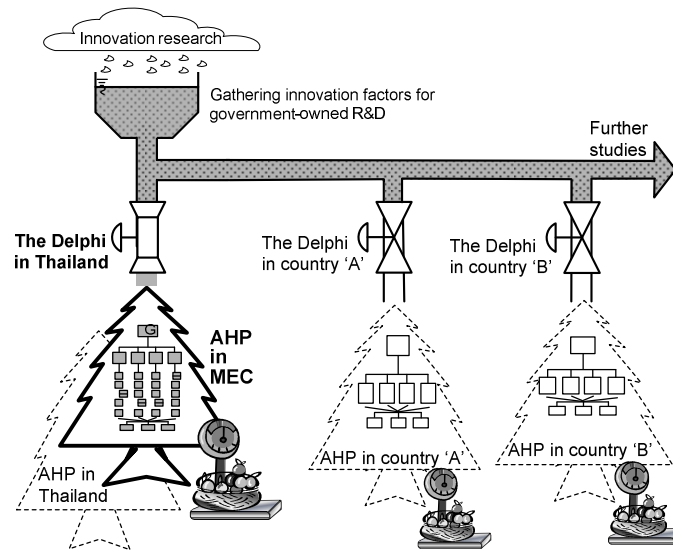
Innovation research

Gathering innovation factors for government-owned R&D

Further studies

The Delphi in Thailand

The Delphi in country 'A'

The Delphi in country 'B'

G

AHP in MEC

AHP in Thailand

AHP in country 'A'

AHP in country 'B'